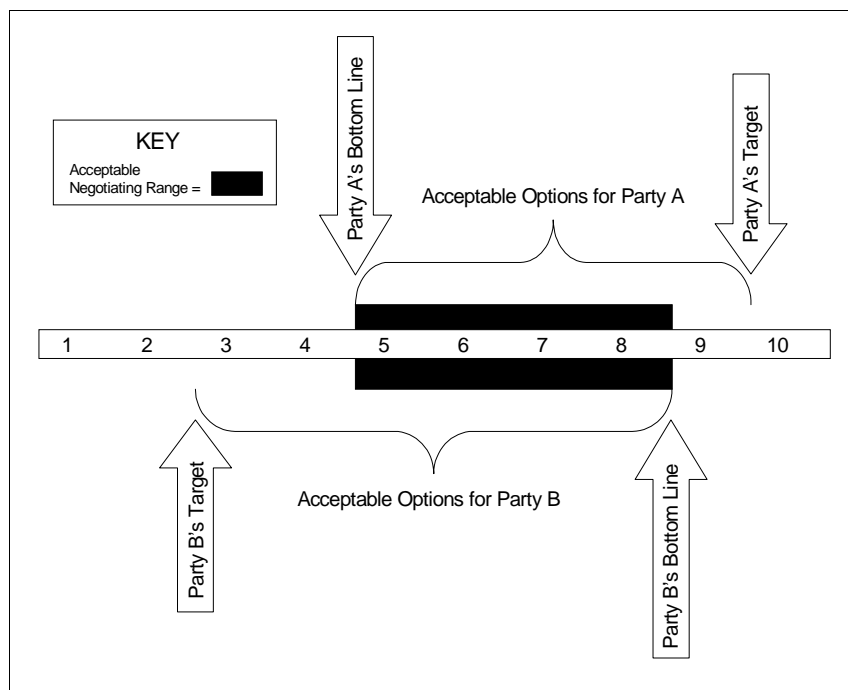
KEY
Acceptable Negotiating Range =

Party A's Bottom Line

Party A's Target

Acceptable Options for Party A

1 2 3 4 5 6 7 8 9 10

Party B's Target

Acceptable Options for Party B

Party B's Bottom Line